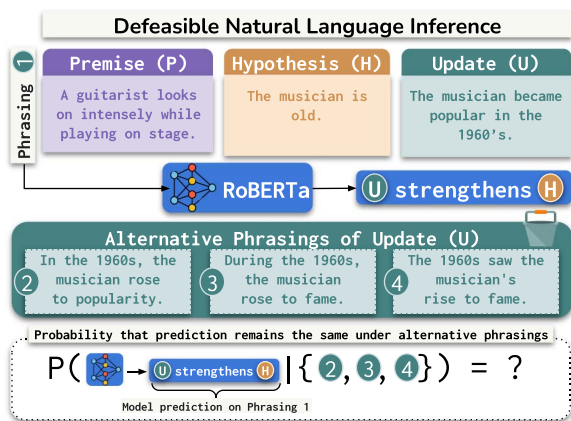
Defeasible Natural Language Inference

1 Phrasing

Premise (P)
A guitarist looks on intensely while playing on stage.

Hypothesis (H)
The musician is old.

Update (U)
The musician became popular in the 1960's.

RoBERTa

U strengthens H

Alternative Phrasings of Update (U)

2 In the 1960s, the musician rose to popularity.

3 During the 1960s, the musician rose to fame.

4 The 1960s saw the musician's rise to fame.

Probability that prediction remains the same under alternative phrasings

P( → U strengthens H |{ 2, 3, 4 }) = ?

Model prediction on Phrasing 1